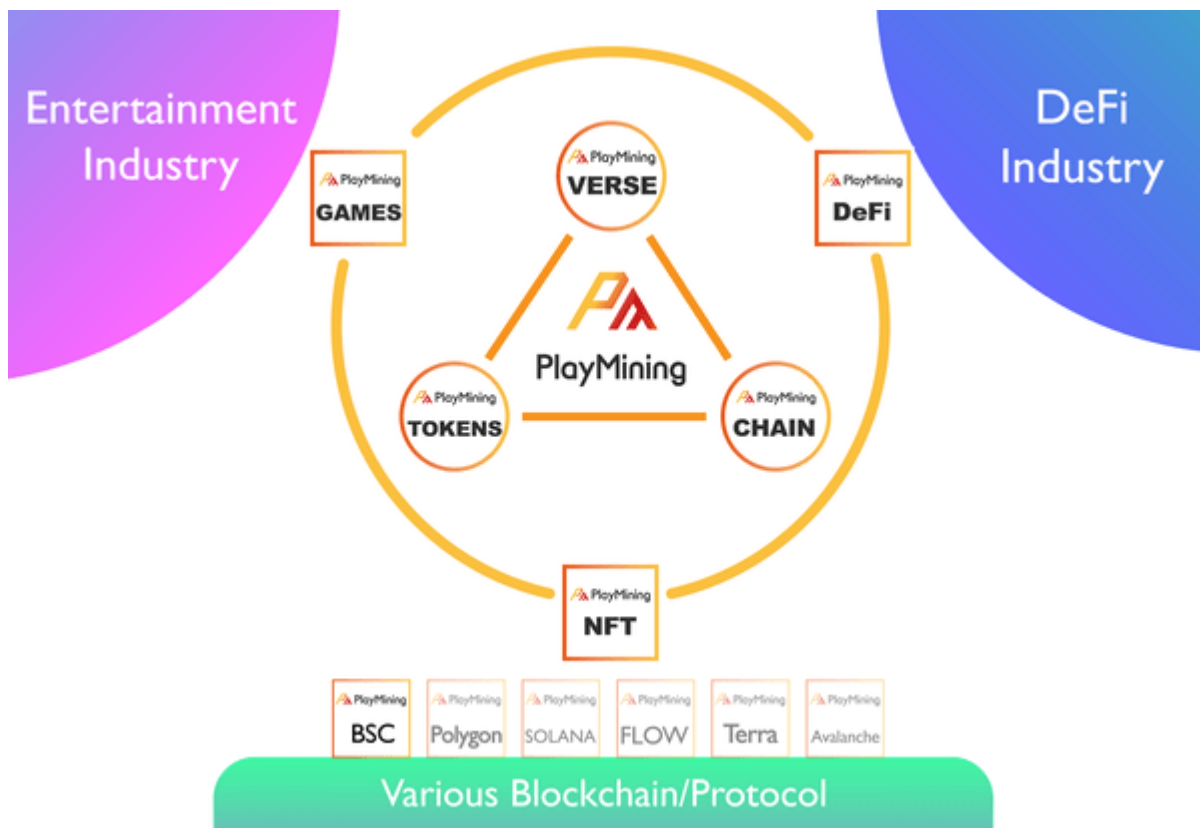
Entertainment Industry

DeFi Industry

PlayMining GAMES

PlayMining VERSE

PlayMining DeFi

PlayMining

PlayMining TOKENS

PlayMining CHAIN

PlayMining NFT

PlayMining BSC

PlayMining Polygon

PlayMining SOLANA

PlayMining FLOW

PlayMining Terra

PlayMining Avalanche

Various Blockchain/Protocol